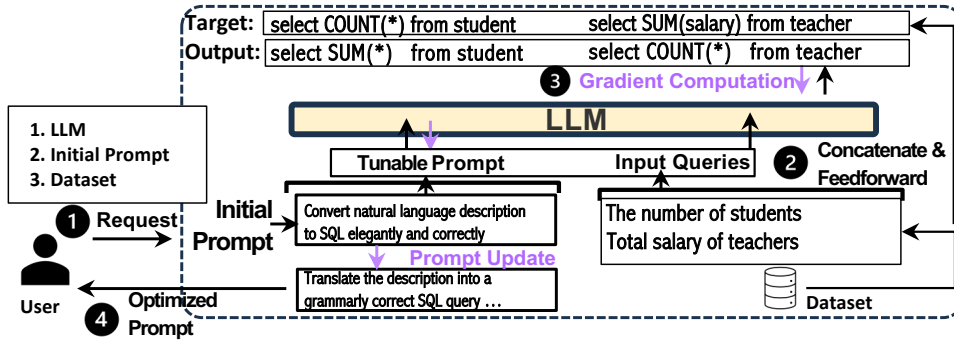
Target: select COUNT(*) from student select SUM(salary) from teacher
Output: select SUM(*) from student select COUNT(*) from teacher

3 Gradient Computation

LLM

Tunable Prompt Input Queries

2 Concatenate & Feedforward

1. LLM
2. Initial Prompt
3. Dataset

1 Request

Initial Prompt

Convert natural language description to SQL elegantly and correctly

Prompt Update

Translate the description into a grammarly correct SQL query …

The number of students
Total salary of teachers

User

Optimized Prompt

4

Dataset